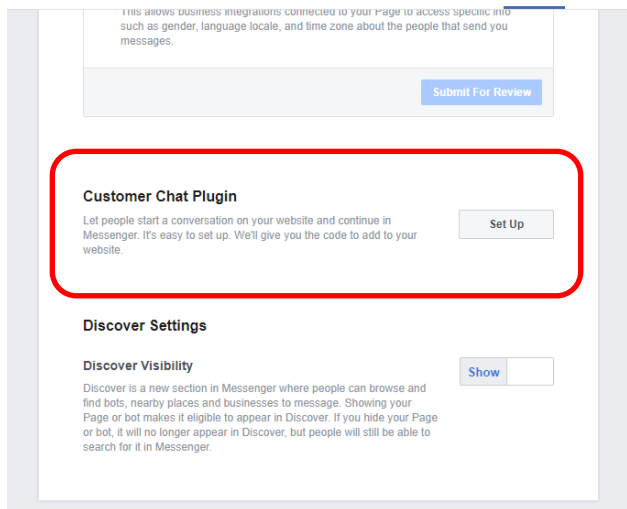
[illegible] business integrations connected to your Page to access specific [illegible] such as gender, language locale, and time zone about the people that send you messages.

Submit For Review

Customer Chat Plugin

Let people start a conversation on your website and continue in Messenger. It's easy to set up. We'll give you the code to add to your website.

Set Up

Discover Settings

Discover Visibility

Discover is a new section in Messenger where people can browse and find bots, nearby places and businesses to message. Showing your Page or bot makes it eligible to appear in Discover. If you hide your Page or bot, it will no longer appear in Discover, but people will still be able to search for it in Messenger.

Show